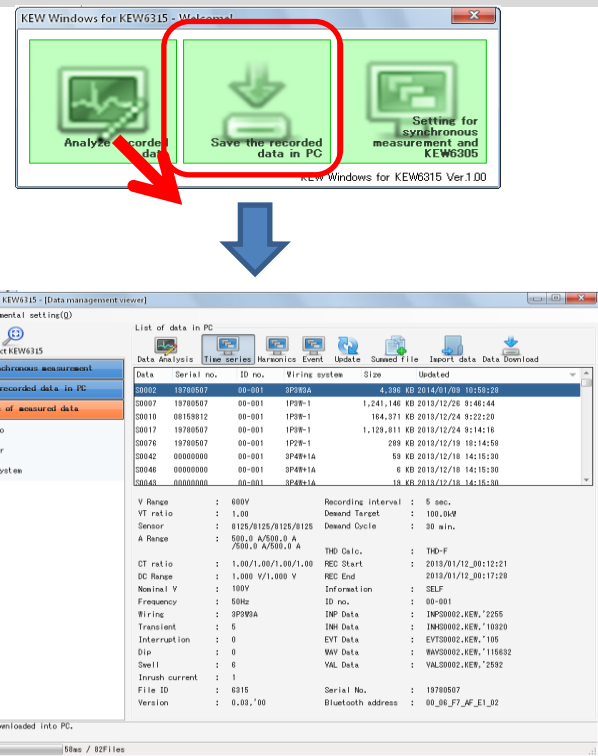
KEW Windows for KEW6315 - Welcome!

Analyze recorded data

Save the recorded data in PC

Setting for synchronous measurement and KEW6305

KEW Windows for KEW6315 Ver.1.00

KEW6315 - [Data management viewer]

mental setting(O)

ct KEW6315

nchronous measurement

recorded data in PC

t of measured data

o

r

ystem

List of data in PC

Data Analysis | Time series | Harmonics | Event | Update | Summed file | Import data | Data Download

| Data | Serial no. | ID no. | Wiring system | Size | Updated |
|---|---|---|---|---|---|
| S0002 | 19780507 | 00-001 | 3P3W3A | 4,396 KB | 2014/01/09 10:58:26 |
| S0006 | 19780507 | 00-001 | 1P3W-1 | 1,241,146 KB | 2013/12/26 9:46:44 |
| S0010 | 08159812 | 00-001 | 1P3W-1 | 164,371 KB | 2013/12/24 9:22:20 |
| S0017 | 19780507 | 00-001 | 1P3W-1 | 1,129,811 KB | 2013/12/24 9:14:16 |
| S0076 | 19780507 | 00-001 | 1P2W-1 | 289 KB | 2013/12/19 18:14:58 |
| S0042 | 00000000 | 00-001 | 3P4W+1A | 59 KB | 2013/12/18 14:15:30 |
| S0046 | 00000000 | 00-001 | 3P4W+1A | 6 KB | 2013/12/18 14:15:30 |
| S0043 | 00000000 | 00-001 | 3P4W+1A | 19 KB | 2013/12/18 14:15:30 |

V Range : 600V
VT ratio : 1.00
Sensor : 8125/8125/8125/8125
A Range : 500.0 A/500.0 A /500.0 A/500.0 A
CT ratio : 1.00/1.00/1.00/1.00
DC Range : 1.000 V/1.000 V
Nominal V : 100V
Frequency : 50Hz
Wiring : 3P3W3A
Transient : 5
Interruption : 0
Dip : 0
Swell : 6
Inrush current : 1
File ID : 6315
Version : 0.03.'00

Recording interval : 5 sec.
Demand Target : 100.0kW
Demand Cycle : 30 min.
THD Calc. : THD-F
REC Start : 2013/01/12 00:12:21
REC End : 2013/01/12 00:17:28
Information : SELF
ID no. : 00-001
INP Data : INPS0002.KEW,'2255
INH Data : INHS0002.KEW,'10320
EVT Data : EVTS0002.KEW,'105
WAV Data : WAVS0002.KEW,'115632
VAL Data : VALS0002.KEW,'2592
Serial No. : 19780507
Bluetooth address : 00_06_F7_AF_E1_02

wnloaded into PC.

58ms / 02Files